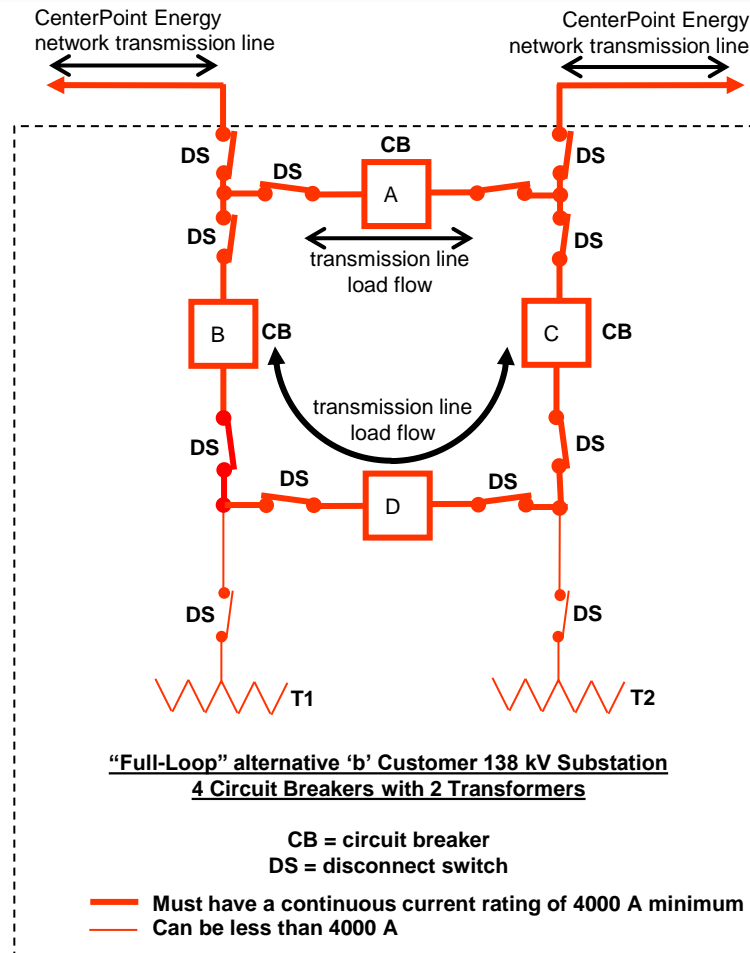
CenterPoint Energy network transmission line

CenterPoint Energy network transmission line

DS

DS

CB

A

DS

DS

DS

transmission line load flow

B

CB

C

CB

transmission line load flow

DS

DS

DS

D

DS

DS

DS

T1

T2

“Full-Loop” alternative ‘b’ Customer 138 kV Substation
4 Circuit Breakers with 2 Transformers

CB = circuit breaker
DS = disconnect switch

Must have a continuous current rating of 4000 A minimum
Can be less than 4000 A